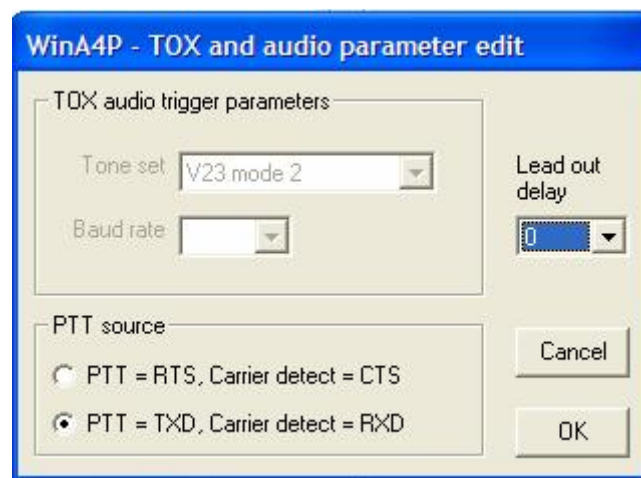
WinA4P - TOX and audio parameter edit

TOX audio trigger parameters

Tone set V23 mode 2

Baud rate

Lead out delay

0

PTT source

PTT = RTS, Carrier detect = CTS

PTT = TXD, Carrier detect = RXD

Cancel

OK